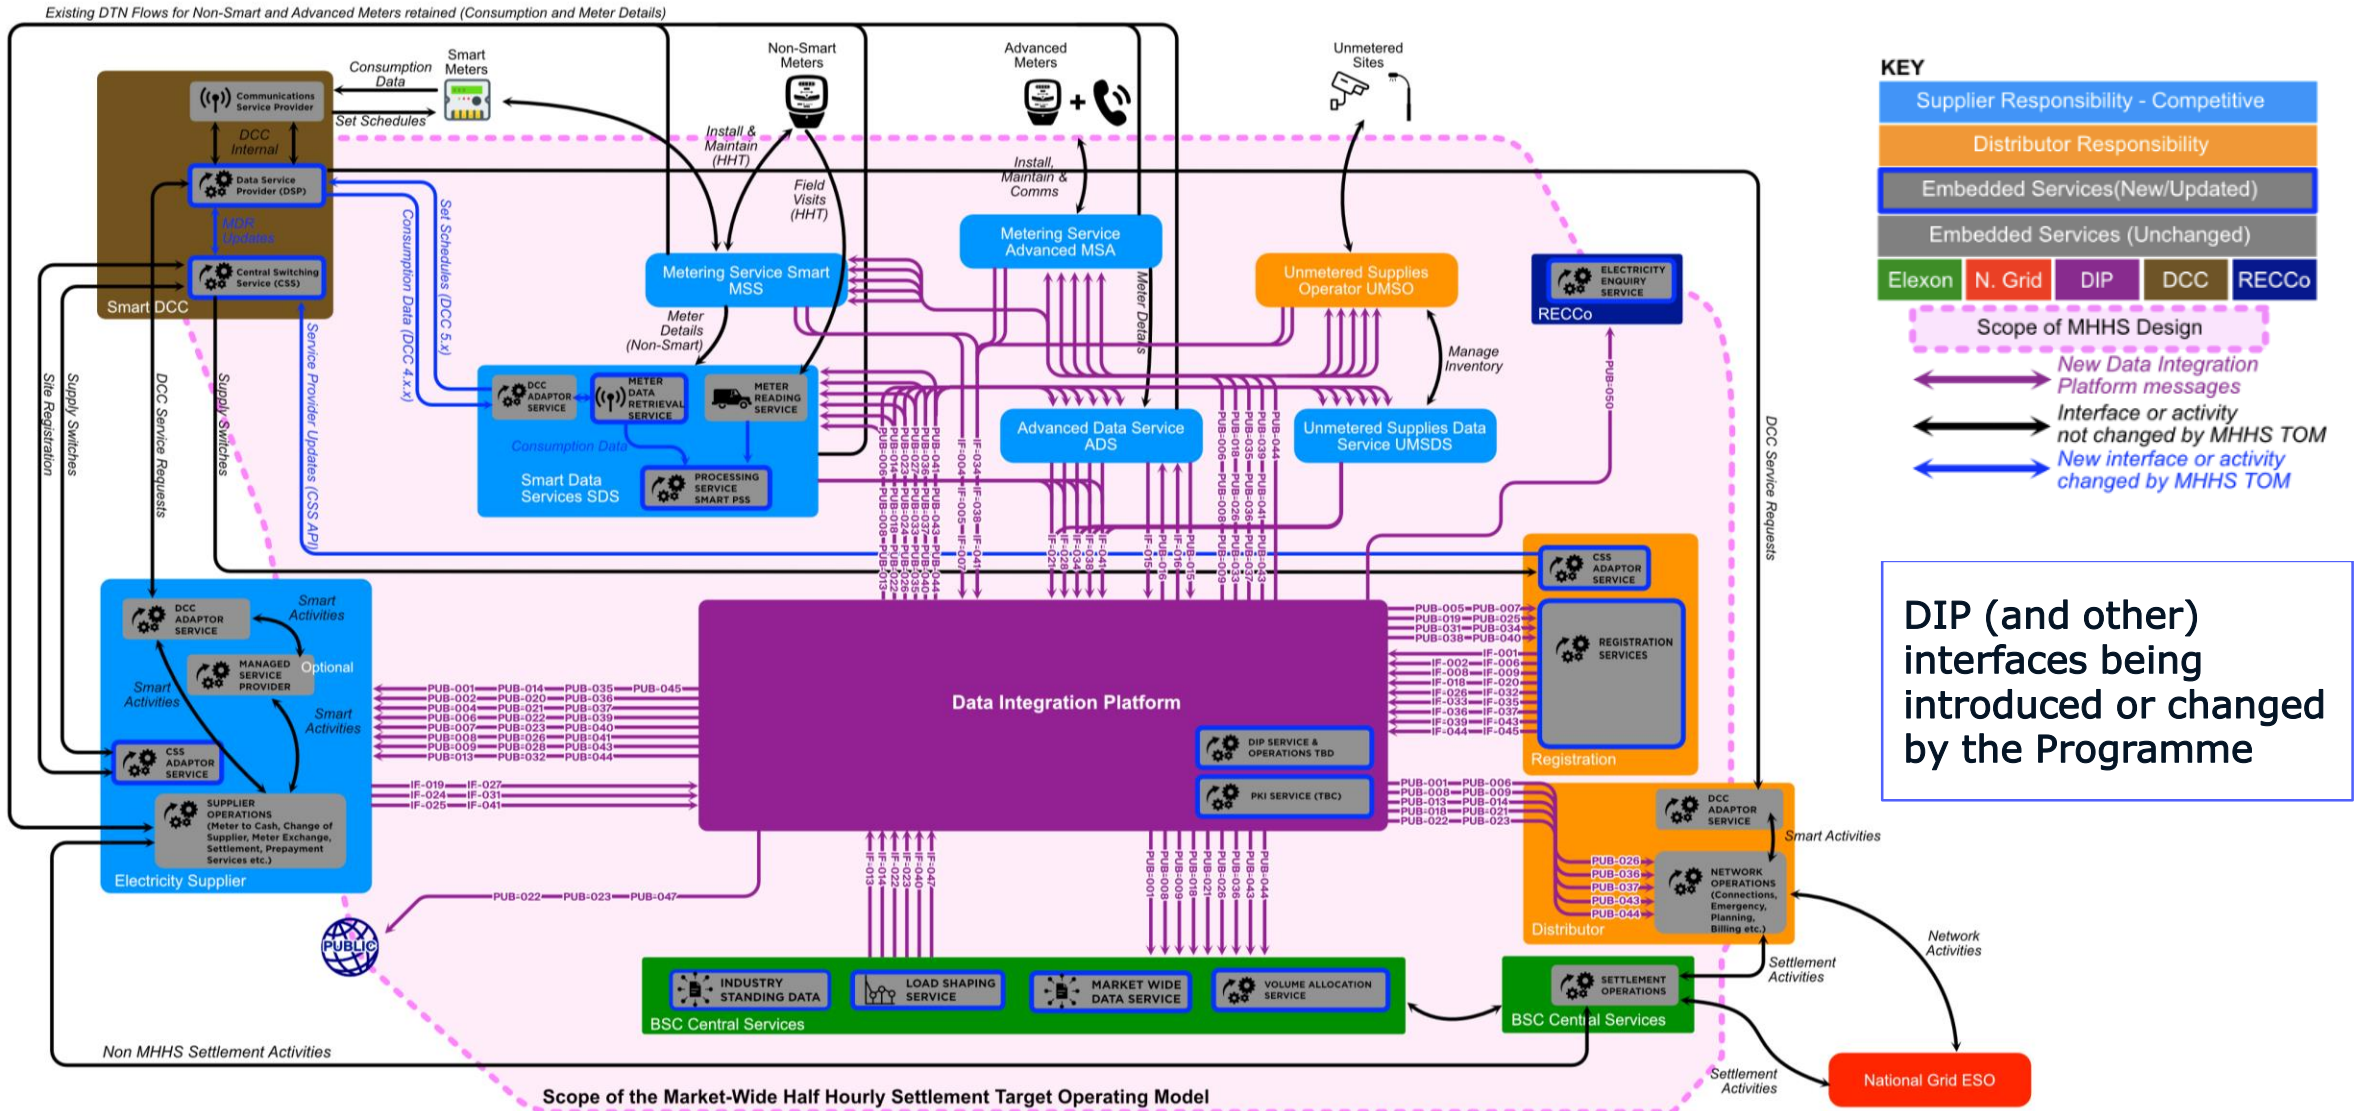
Existing DTN Flows for Non-Smart and Advanced Meters retained (Consumption and Meter Details)

KEY
Supplier Responsibility - Competitive
Distributor Responsibility
Embedded Services(New/Updated)
Embedded Services (Unchanged)
Elexon
N. Grid
DIP
DCC
RECCo
Scope of MHHS Design
New Data Integration Platform messages
Interface or activity not changed by MHHS TOM
New interface or activity changed by MHHS TOM

DIP (and other) interfaces being introduced or changed by the Programme

Smart Meters
Consumption Data
Set Schedules
Non-Smart Meters
Advanced Meters
Unmetered Sites
Communications Service Provider
DCC Internal
Data Service Provider (DSP)
MDR Updates
Central Switching Service (CSS)
Smart DCC
Install & Maintain (HHT)
Field Visits (HHT)
Install, Maintain & Comms
Metering Service Smart MSS
Metering Service Advanced MSA
Unmetered Supplies Operator UMSO
ELECTRICITY ENQUIRY SERVICE
RECCo
Meter Details (Non-Smart)
Meter Details
Manage Inventory
Set Schedules (DCC 5.x)
Consumption Data (DCC 4.x.x)
Service Provider Updates (CSS API)
DCC ADAPTOR SERVICE
METER DATA RETRIEVAL SERVICE
METER READING SERVICE
Consumption Data
PROCESSING SERVICE SMART PSS
Smart Data Services SDS
Advanced Data Service ADS
Unmetered Supplies Data Service UMSDS
PUB-050
DCC Service Requests
Site Registration
Supply Switches
DCC Service Requests
Supply Switches
CSS ADAPTOR SERVICE
REGISTRATION SERVICES
Registration
DCC ADAPTOR SERVICE
Smart Activities
MANAGED SERVICE PROVIDER
Optional
Smart Activities
Smart Activities
CSS ADAPTOR SERVICE
SUPPLIER OPERATIONS (Meter to Cash, Change of Supplier, Meter Exchange, Settlement, Prepayment Services etc.)
Electricity Supplier
Data Integration Platform
DIP SERVICE & OPERATIONS TBD
PKI SERVICE (TBC)
PUB-001 PUB-002 PUB-004 PUB-006 PUB-007 PUB-008 PUB-009 PUB-013 PUB-014 PUB-020 PUB-021 PUB-022 PUB-023 PUB-026 PUB-028 PUB-032 PUB-035 PUB-036 PUB-037 PUB-039 PUB-040 PUB-041 PUB-043 PUB-044 PUB-045
IF-019 IF-024 IF-025 IF-027 IF-031 IF-041
PUB-005 PUB-019 PUB-031 PUB-038 PUB-007 PUB-025 PUB-034 PUB-040
IF-001 IF-002 IF-008 IF-018 IF-026 IF-033 IF-036 IF-039 IF-044 IF-006 IF-009 IF-020 IF-032 IF-035 IF-037 IF-043 IF-045
PUB-001 PUB-008 PUB-013 PUB-018 PUB-022 PUB-006 PUB-009 PUB-014 PUB-021 PUB-023
PUB-026 PUB-036 PUB-037 PUB-043 PUB-044
DCC ADAPTOR SERVICE
Smart Activities
NETWORK OPERATIONS (Connections, Emergency, Planning, Billing etc.)
Distributor
PUB-022 PUB-023 PUB-047
PUBLIC
INDUSTRY STANDING DATA
LOAD SHAPING SERVICE
MARKET WIDE DATA SERVICE
VOLUME ALLOCATION SERVICE
BSC Central Services
SETTLEMENT OPERATIONS
BSC Central Services
Settlement Activities
Network Activities
Settlement Activities
National Grid ESO
Non MHHS Settlement Activities
Scope of the Market-Wide Half Hourly Settlement Target Operating Model